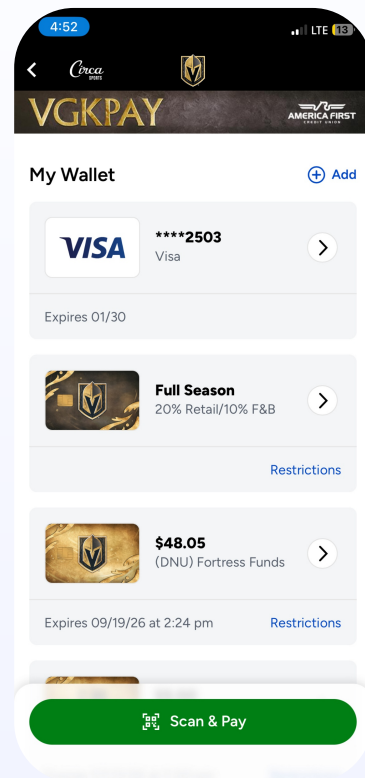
4:52

LTE 13

Circa SPORTS

VGKPAY

AMERICA FIRST CREDIT UNION

My Wallet

Add

VISA

****2503
Visa

Expires 01/30

Full Season
20% Retail/10% F&B

Restrictions

$48.05
(DNU) Fortress Funds

Expires 09/19/26 at 2:24 pm

Restrictions

Scan & Pay